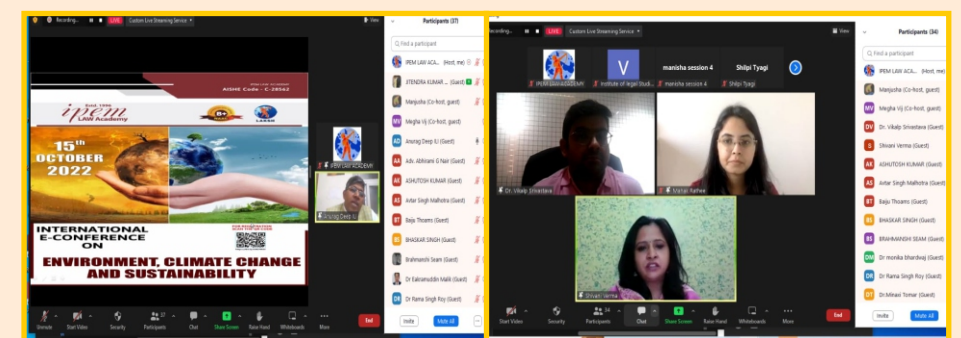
Recording... LIVE Custom Live Streaming Service

View

Participants (37)

Find a participant

IPEM LAW ACA... (Host, me)
JITENDRA KUMAR ... (Guest)
Manjusha (Co-host, guest)
Megha Vij (Co-host, guest)
Anurag Deep IJ (Guest)
Adv. Abhirami G Nair (Guest)
ASHUTOSH KUMAR (Guest)
Avtar Singh Malhotra (Guest)
Baiju Thoams (Guest)
BHASKAR SINGH (Guest)
Brahmanshi Seam (Guest)
Dr Fakrumuddin Malik (Guest)
Dr Rama Singh Roy (Guest)

Invite Mute All

AISHE Code - C-28562

Estd. 1996
ipem LAW Academy

15th OCTOBER 2022

INTERNATIONAL E-CONFERENCE ON

ENVIRONMENT, CLIMATE CHANGE AND SUSTAINABILITY

IPEM LAW ACADEMY
Anurag Deep IJ

Unmute Start Video Security Participants 37 Chat Share Screen Raise Hand Whiteboards More End

Recording... LIVE Custom Live Streaming Service

View

IPEM LAW ACADEMY
Institute of legal Studi...
manisha session 4
Shilpi Tyagi

Dr. Vikalp Srivastava
Maisel Rafee
Shivani Verma

Participants (34)

Find a participant

IPEM LAW ACADEMY (Host, me)
Manjusha (Co-host, guest)
Megha Vij (Co-host, guest)
Dr. Vikalp Srivastava (Guest)
Shivani Verma (Guest)
ASHUTOSH KUMAR (Guest)
Avtar Singh Malhotra (Guest)
Baiju Thoams (Guest)
BHASKAR SINGH (Guest)
BRAHMANSHI SEAM (Guest)
Dr monika bhardwaj (Guest)
Dr Rama Singh Roy (Guest)
Dr.Minani Tomar (Guest)

Invite Mute All

Start Video Security Participants 34 Chat Share Screen Raise Hand Whiteboards More End